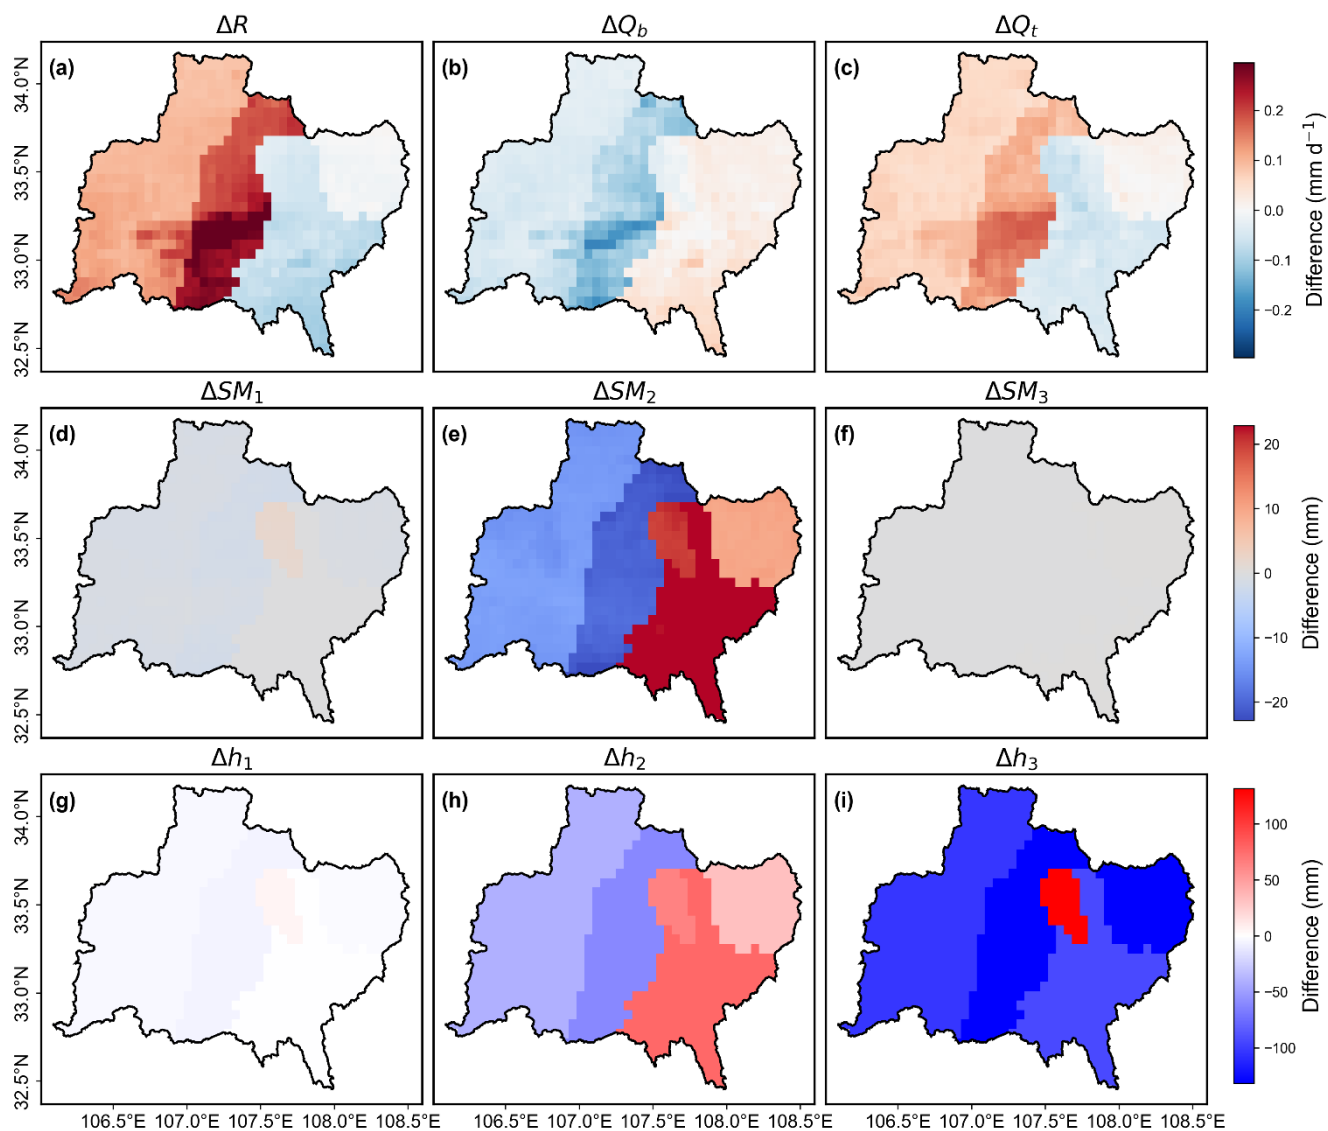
$\Delta R$

(a)

$\Delta Q_b$

(b)

$\Delta Q_t$

(c)

34.0°N
33.5°N
33.0°N
32.5°N

0.2
0.1
0.0
−0.1
−0.2

Difference (mm d$^{-1}$)

$\Delta SM_1$

(d)

$\Delta SM_2$

(e)

$\Delta SM_3$

(f)

34.0°N
33.5°N
33.0°N
32.5°N

20
10
0
−10
−20

Difference (mm)

$\Delta h_1$

(g)

$\Delta h_2$

(h)

$\Delta h_3$

(i)

34.0°N
33.5°N
33.0°N
32.5°N

100
50
0
−50
−100

Difference (mm)

106.5°E 107.0°E 107.5°E 108.0°E 108.5°E
106.5°E 107.0°E 107.5°E 108.0°E 108.5°E
106.5°E 107.0°E 107.5°E 108.0°E 108.5°E